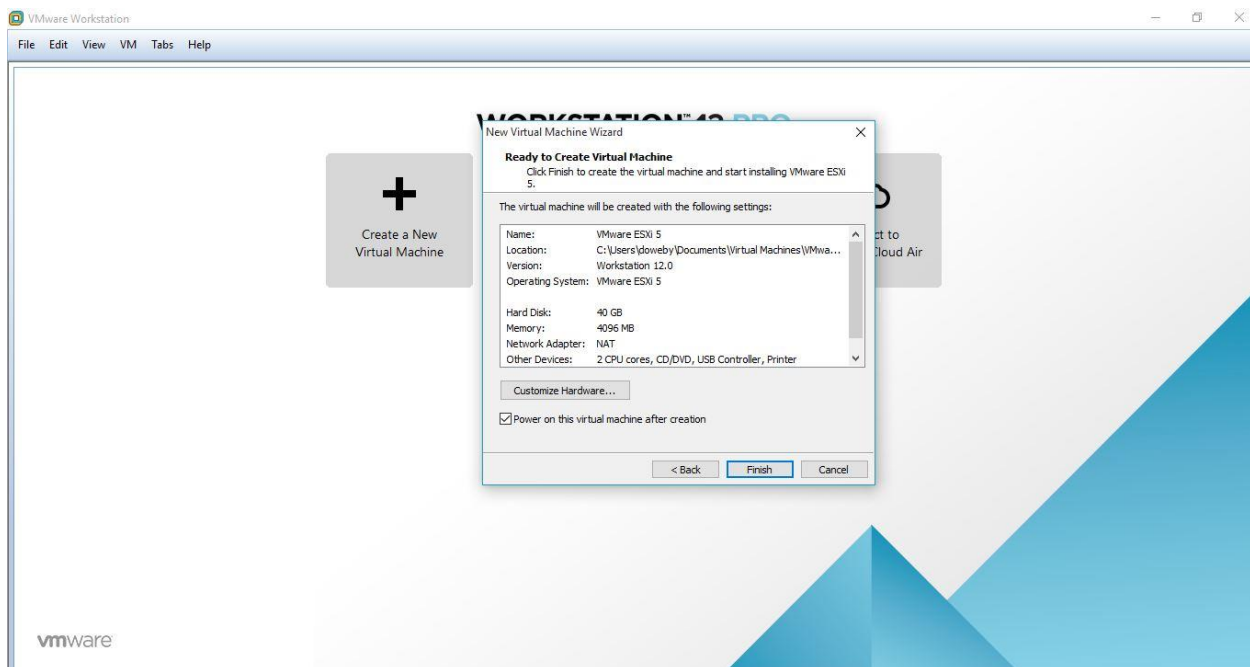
VMware Workstation

File Edit View VM Tabs Help

WORKSTATION 12 PRO

New Virtual Machine Wizard

Ready to Create Virtual Machine
Click Finish to create the virtual machine and start installing VMware ESXi 5.

The virtual machine will be created with the following settings:

| | |
|---|---|
| Name: | VMware ESXi 5 |
| Location: | C:\Users\doweby\Documents\Virtual Machines\VMwa... |
| Version: | Workstation 12.0 |
| Operating System: | VMware ESXi 5 |
| Hard Disk: | 40 GB |
| Memory: | 4096 MB |
| Network Adapter: | NAT |
| Other Devices: | 2 CPU cores, CD/DVD, USB Controller, Printer |

Customize Hardware...

Power on this virtual machine after creation

< Back Finish Cancel

Create a New Virtual Machine

ct to
Cloud Air

vmware